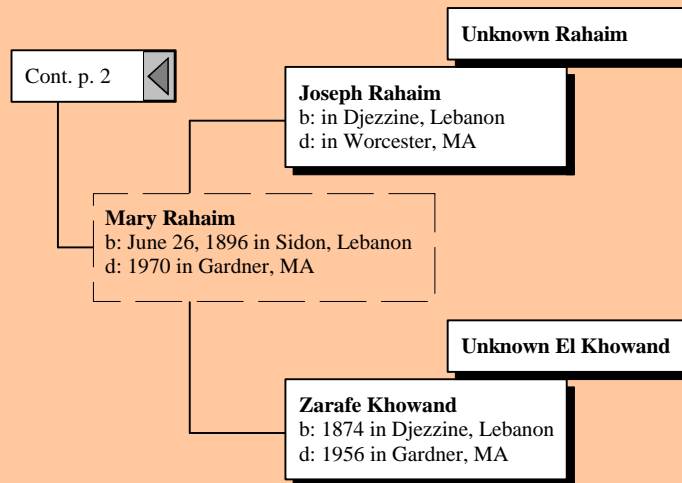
Unknown Rahaim

Cont. p. 2

Joseph Rahaim
b: in Djezzine, Lebanon
d: in Worcester, MA

Mary Rahaim
b: June 26, 1896 in Sidon, Lebanon
d: 1970 in Gardner, MA

Unknown El Khowand

Zarafe Khowand
b: 1874 in Djezzine, Lebanon
d: 1956 in Gardner, MA